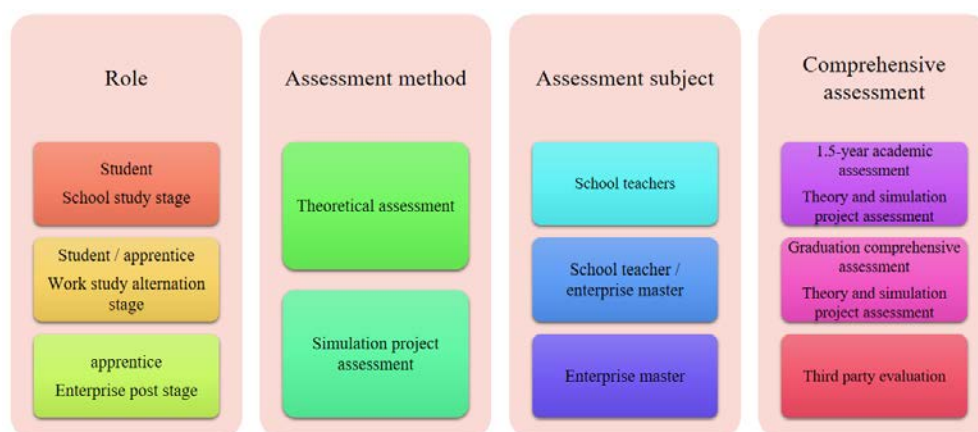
Role

Student
School study stage

Student / apprentice
Work study alternation stage

apprentice
Enterprise post stage

Assessment method

Theoretical assessment

Simulation project assessment

Assessment subject

School teachers

School teacher / enterprise master

Enterprise master

Comprehensive assessment

1.5-year academic assessment
Theory and simulation project assessment

Graduation comprehensive assessment
Theory and simulation project assessment

Third party evaluation